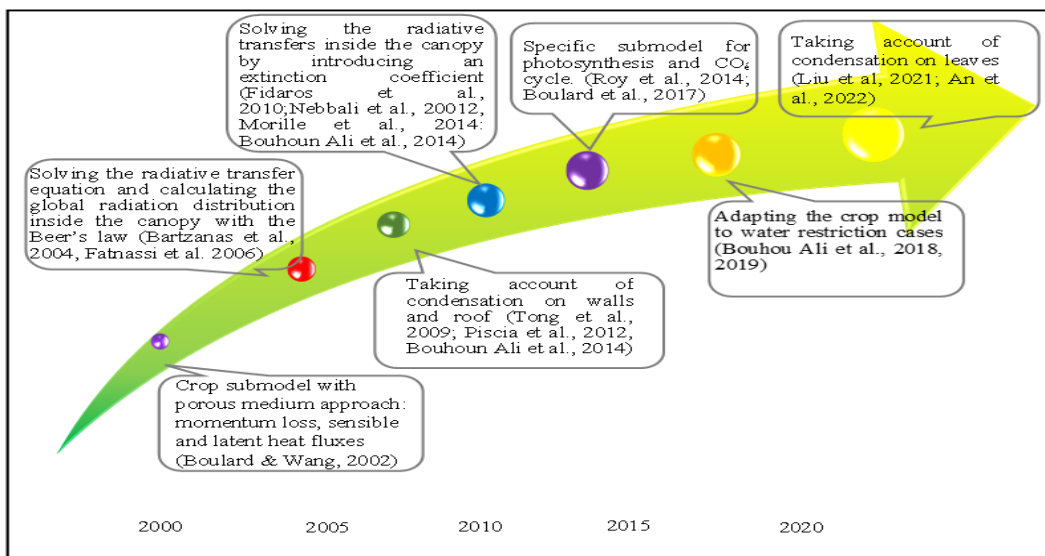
Solving the radiative transfers inside the canopy by introducing an extinction coefficient (Fidaros et al., 2010;Nebbali et al., 20012, Morille et al., 2014: Bouhoun Ali et al., 2014)

Specific submodel for photosynthesis and $CO_2$ cycle. (Roy et al., 2014; Boulard et al., 2017)

Taking account of condensation on leaves (Liu et al, 2021; An et al., 2022)

Solving the radiative transfer equation and calculating the global radiation distribution inside the canopy with the Beer's law (Bartzanas et al., 2004, Fatnassi et al. 2006)

Adapting the crop model to water restriction cases (Bouhou Ali et al., 2018, 2019)

Taking account of condensation on walls and roof (Tong et al., 2009; Piscia et al., 2012, Bouhoun Ali et al., 2014)

Crop submodel with porous medium approach: momentum loss, sensible and latent heat fluxes (Boulard & Wang, 2002)

2000 2005 2010 2015 2020